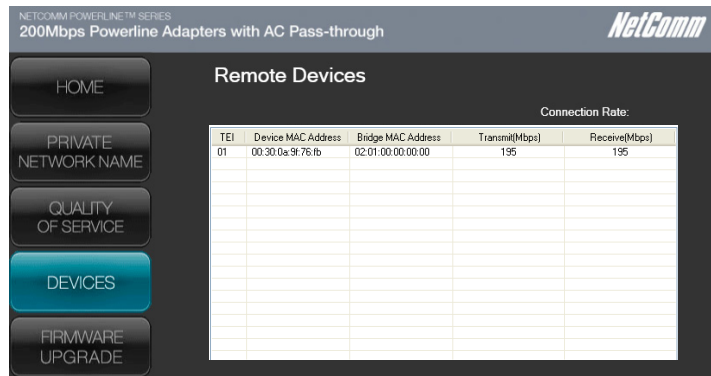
NETCOMM POWERLINE™ SERIES
200Mbps Powerline Adapters with AC Pass-through

NetComm

HOME

PRIVATE NETWORK NAME

QUALITY OF SERVICE

DEVICES

FIRMWARE UPGRADE

Remote Devices

Connection Rate:

| TEI | Device MAC Address | Bridge MAC Address | Transmit(Mbps) | Receive(Mbps) |
|---|---|---|---|---|
| 01 | 00:30:0a:9f:76:fb | 02:01:00:00:00:00 | 195 | 195 |